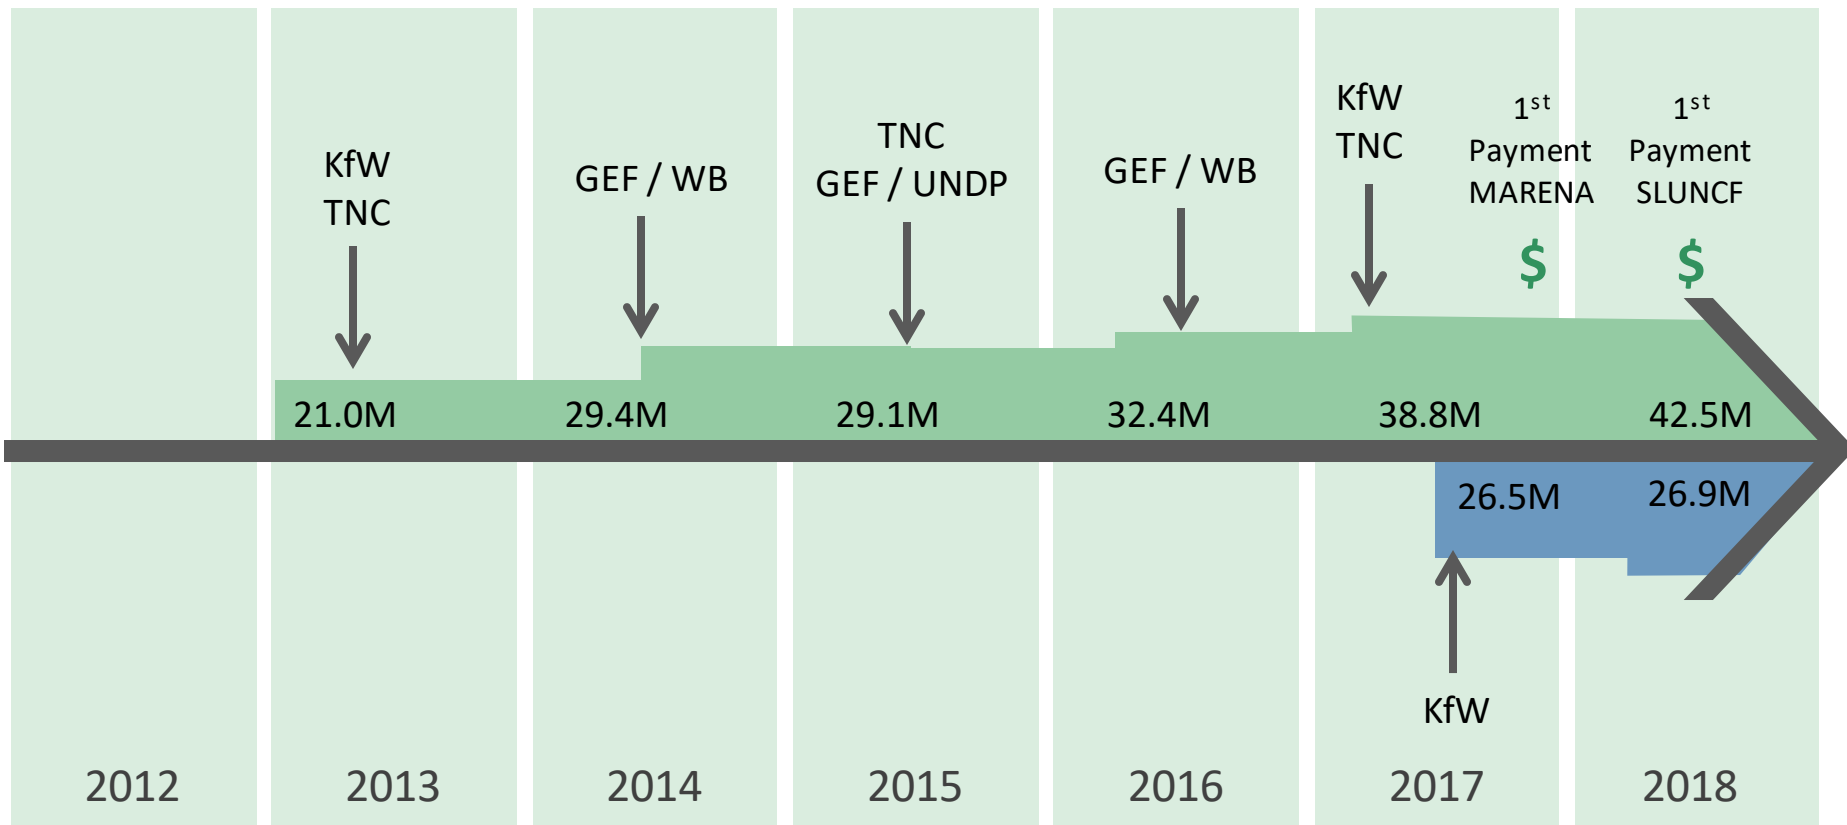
KfW
TNC

GEF / WB

TNC
GEF / UNDP

GEF / WB

KfW
TNC

$1^{st}$
Payment
MARENA
$

$1^{st}$
Payment
SLUNCF
$

21.0M

29.4M

29.1M

32.4M

38.8M

42.5M

26.5M

26.9M

KfW

2012

2013

2014

2015

2016

2017

2018